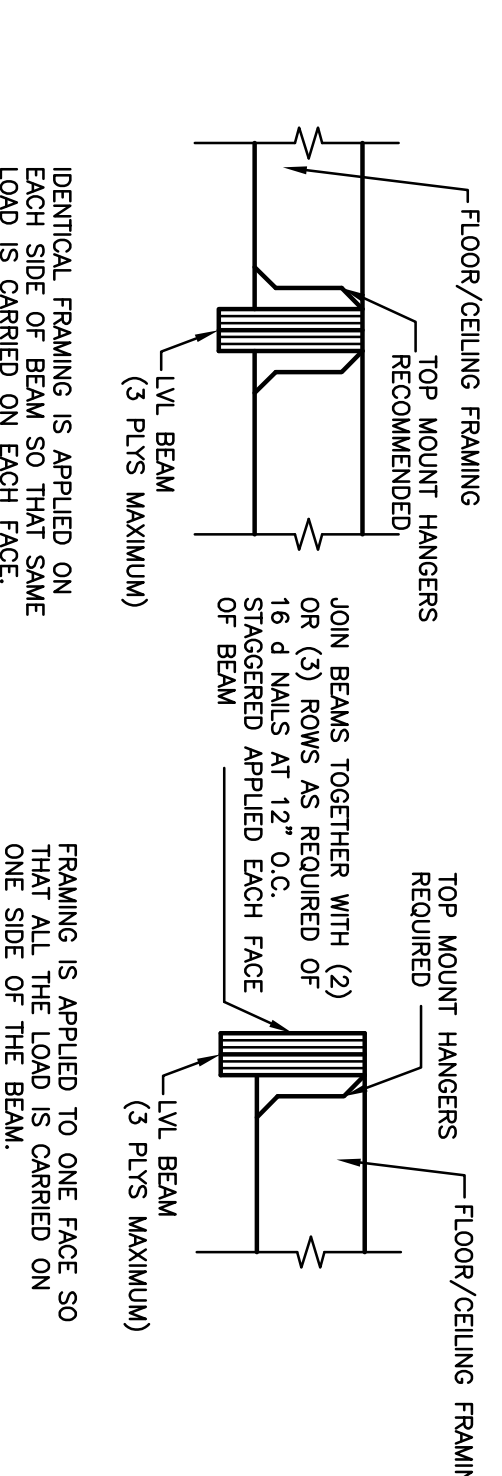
FLOOR/CEILING FRAMING

TOP MOUNT HANGERS RECOMMENDED

LVL BEAM (3 PLYS MAXIMUM)

IDENTICAL FRAMING IS APPLIED ON EACH SIDE OF BEAM SO THAT SAME LOAD IS CARRIED ON EACH FACE.

JOIN BEAMS TOGETHER WITH (2) OR (3) ROWS AS REQUIRED OF 16 d NAILS AT 12" O.C. STAGGERED APPLIED EACH FACE OF BEAM

TOP MOUNT HANGERS REQUIRED

LVL BEAM (3 PLYS MAXIMUM)

FLOOR/CEILING FRAMIN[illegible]

FRAMING IS APPLIED TO ONE FACE SO THAT ALL THE LOAD IS CARRIED ON ONE SIDE OF THE BEAM.